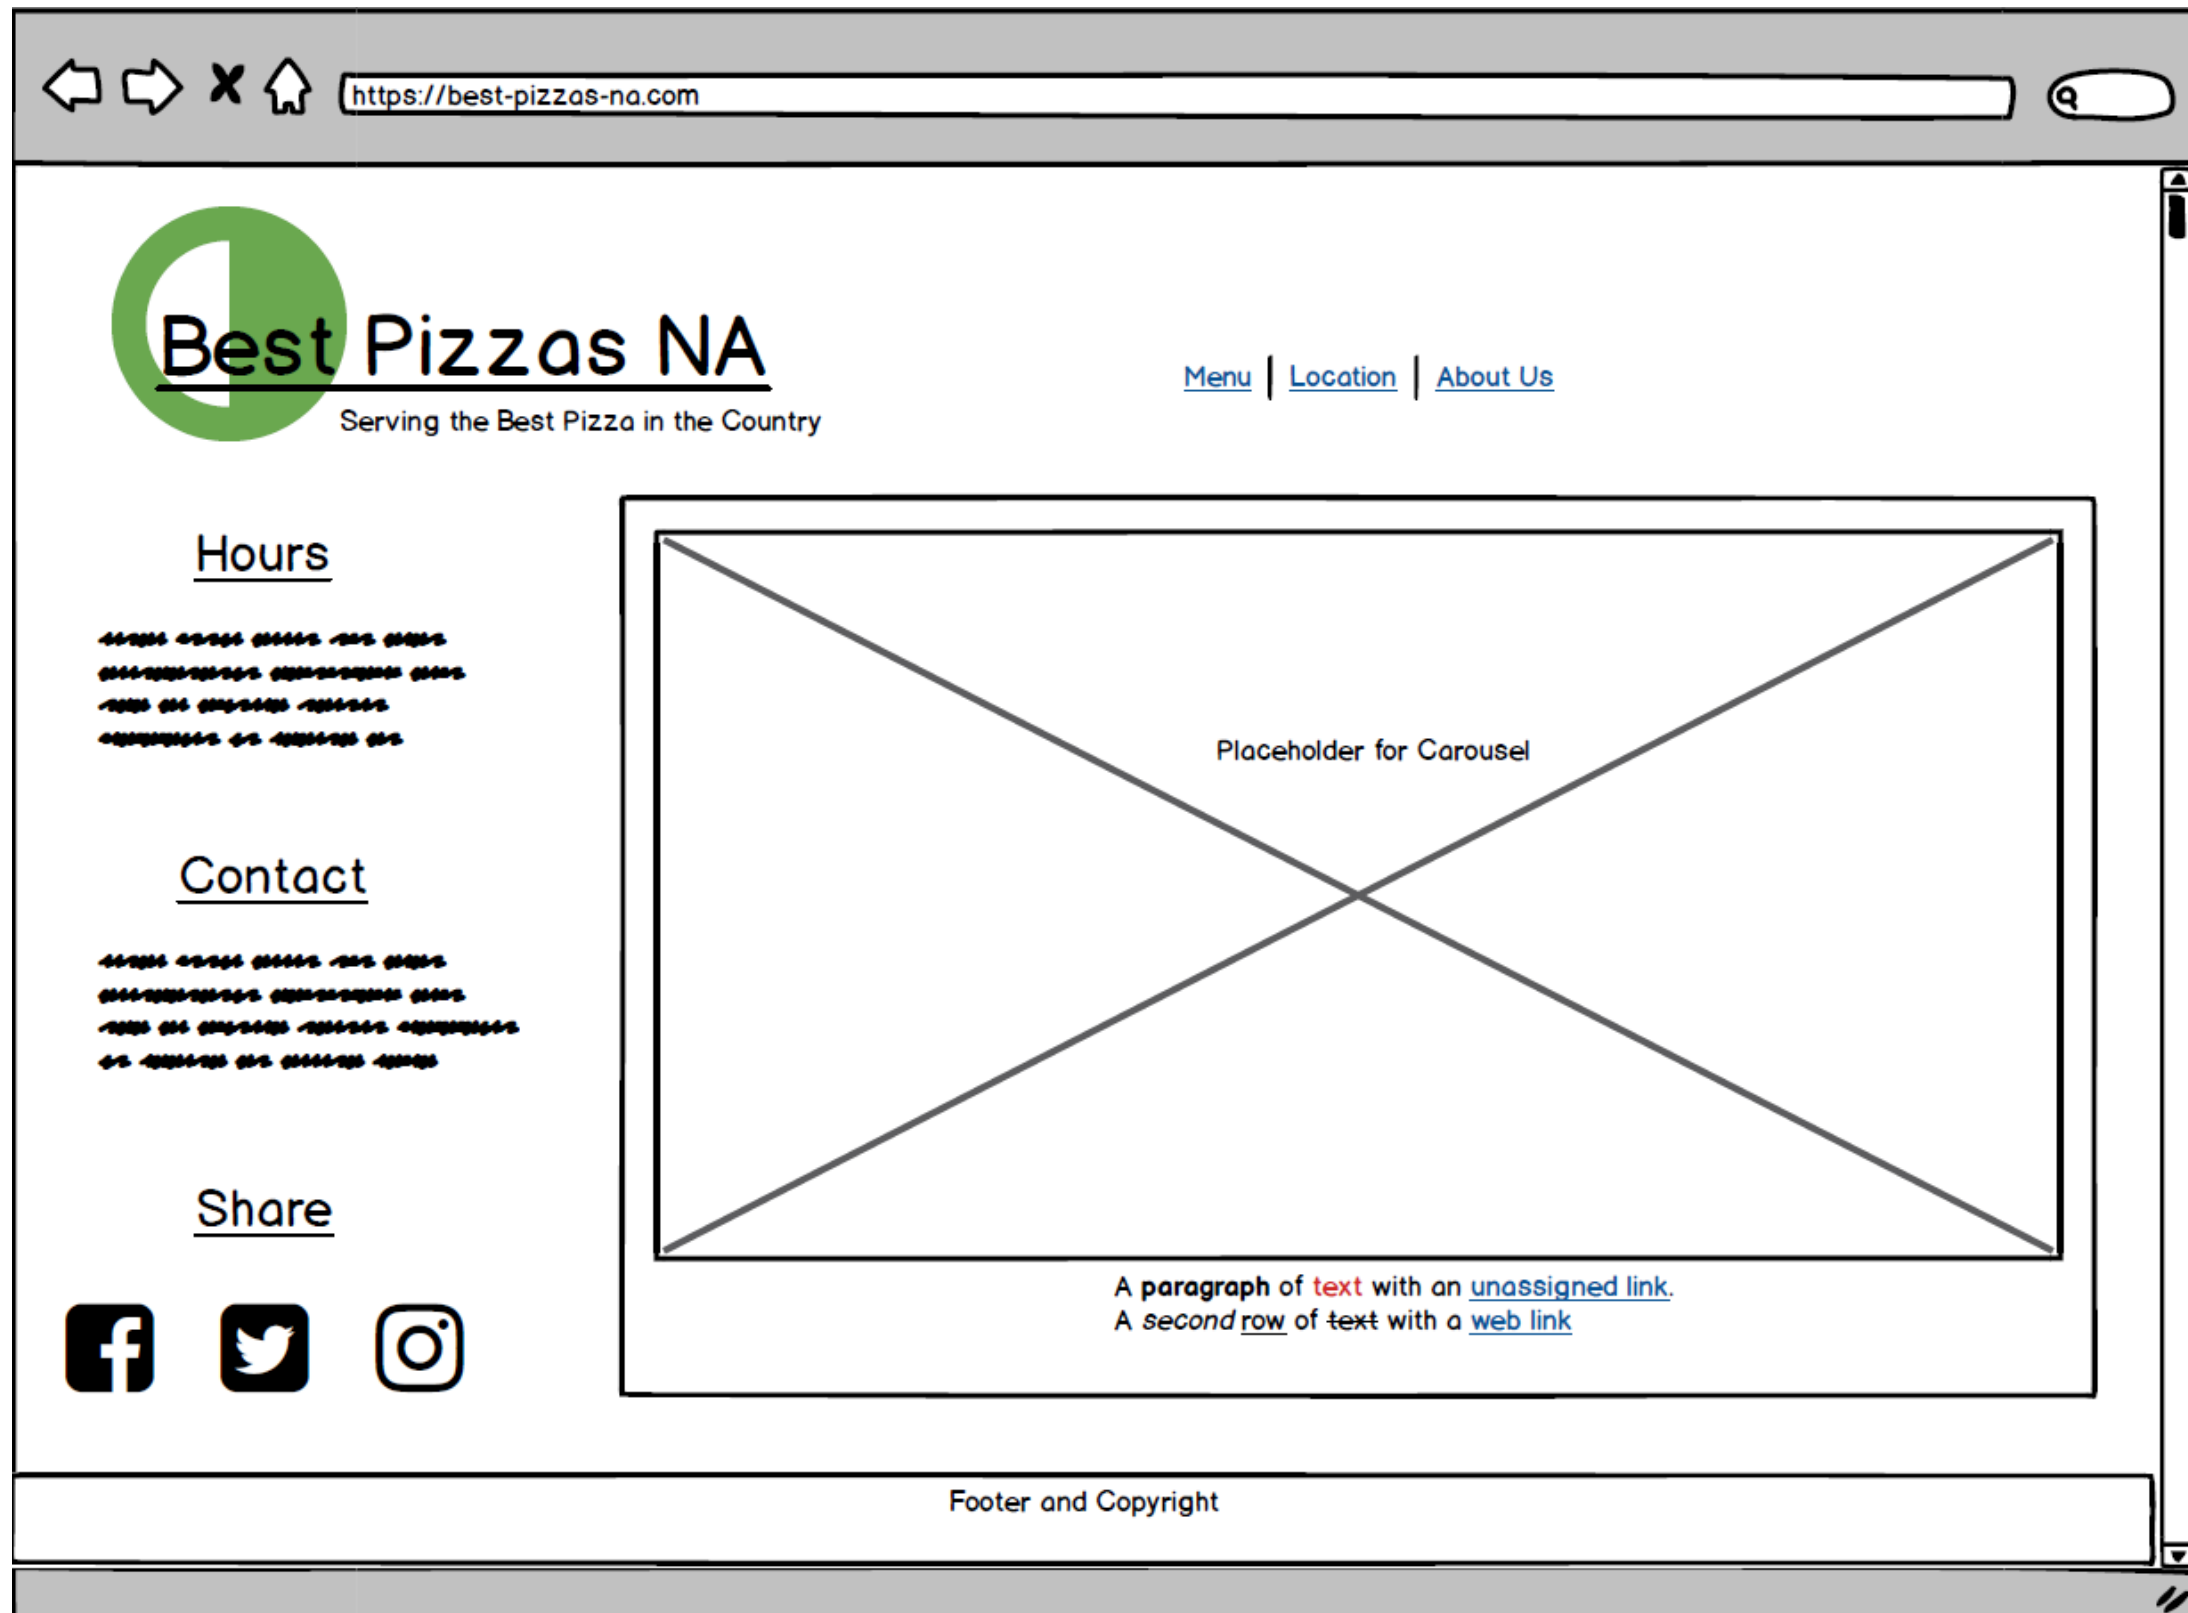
https://best-pizzas-na.com

Best Pizzas NA
Serving the Best Pizza in the Country

Menu | Location | About Us

Hours

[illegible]

Contact

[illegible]

Share

Placeholder for Carousel

A **paragraph** of text with an unassigned link.
A *second* row of ~~text~~ with a web link

Footer and Copyright